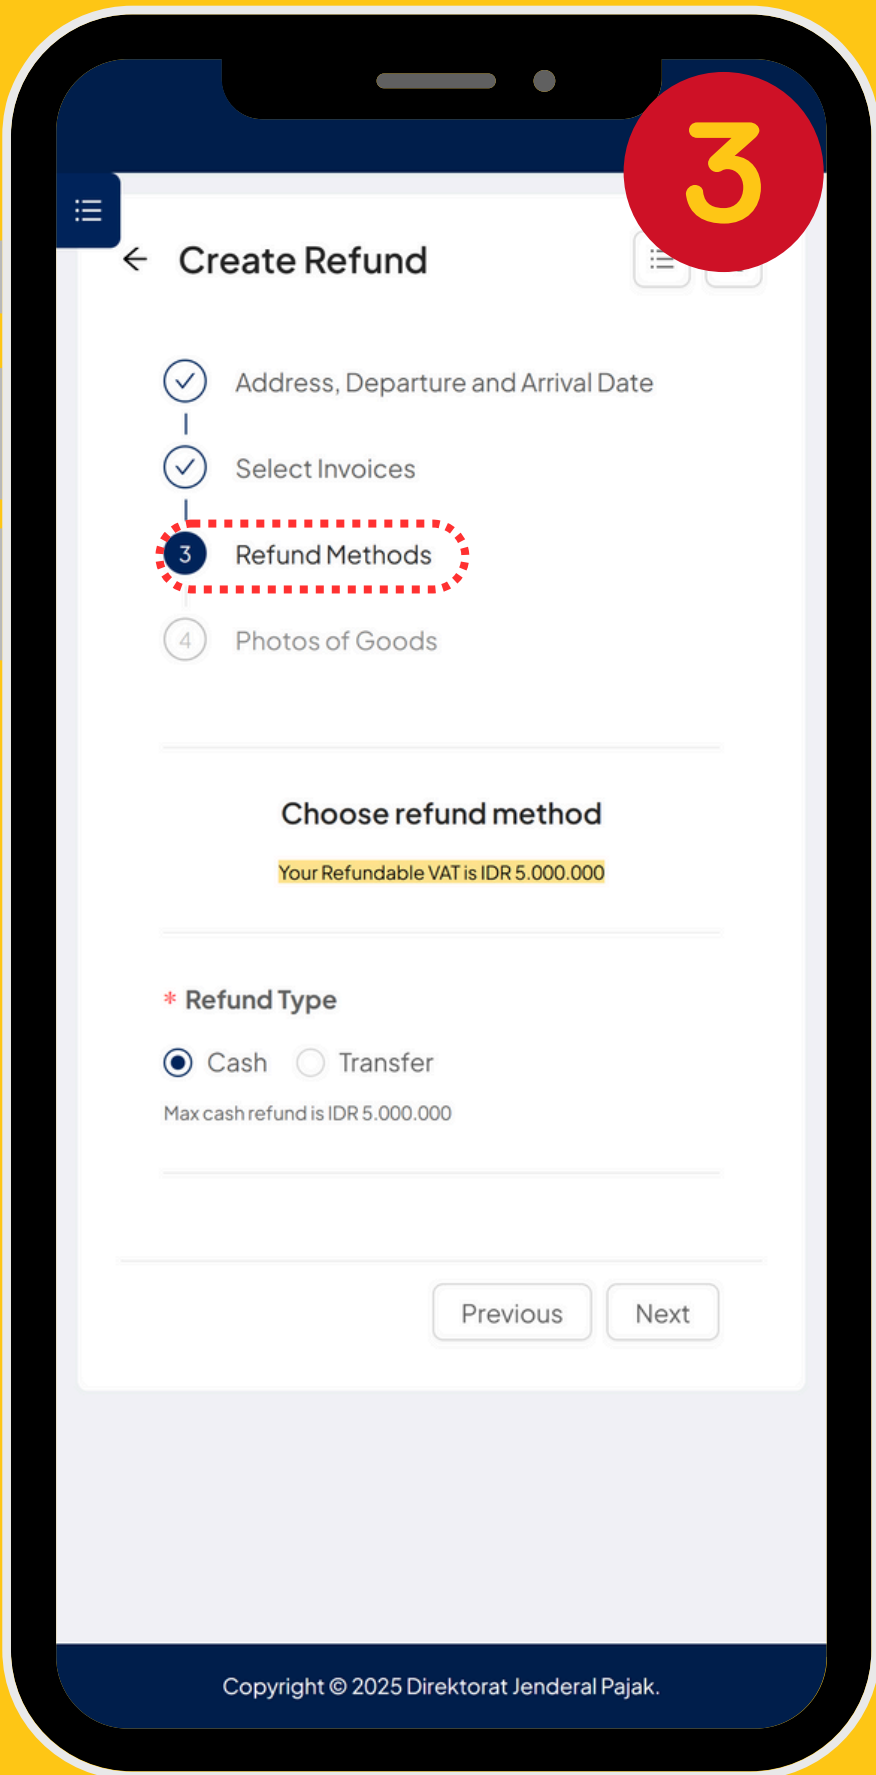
3

Create Refund

Address, Departure and Arrival Date

Select Invoices

3 Refund Methods

4 Photos of Goods

Choose refund method

Your Refundable VAT is IDR 5.000.000

* Refund Type

Cash Transfer

Max cash refund is IDR 5.000.000

Previous Next

Copyright © 2025 Direktorat Jenderal Pajak.